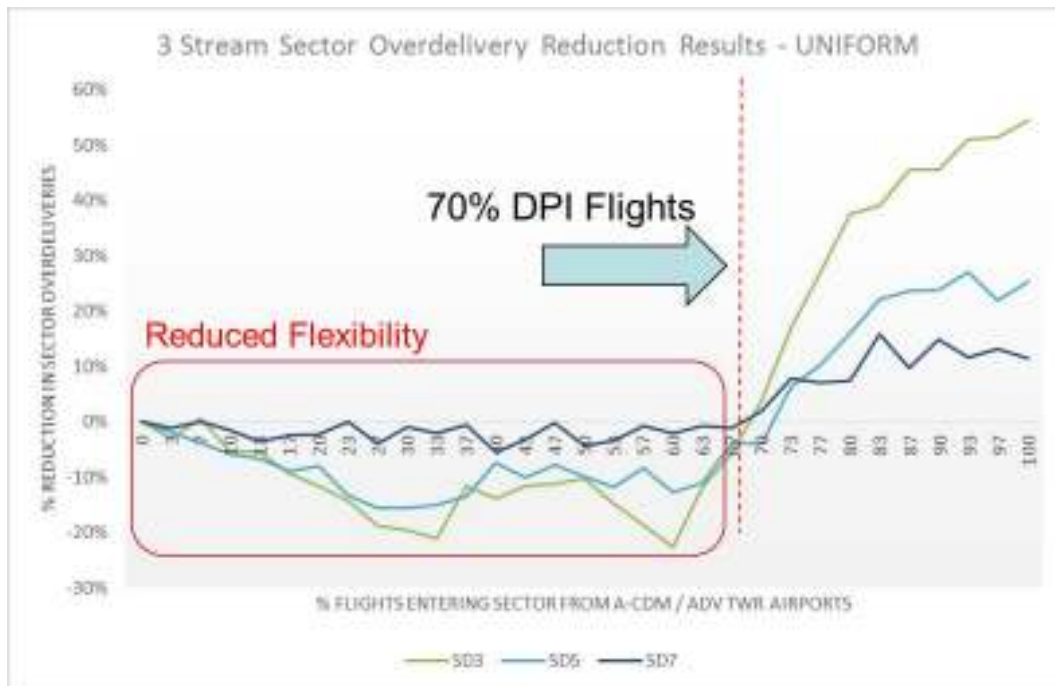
3 Stream Sector Overdelivery Reduction Results - UNIFORM

60%
50%
40%
30%
20%
10%
0%
-10%
-20%
-30%

% REDUCTION IN SECTOR OVERDELIVERIES

70% DPI Flights

Reduced Flexibility

0
3
7
10
13
17
20
23
27
30
33
37
40
43
47
50
53
57
60
63
67
70
73
77
80
83
87
90
93
97
100

% FLIGHTS ENTERING SECTOR FROM A-CDM / ADV TWR AIRPORTS

SD3 SD5 SD7